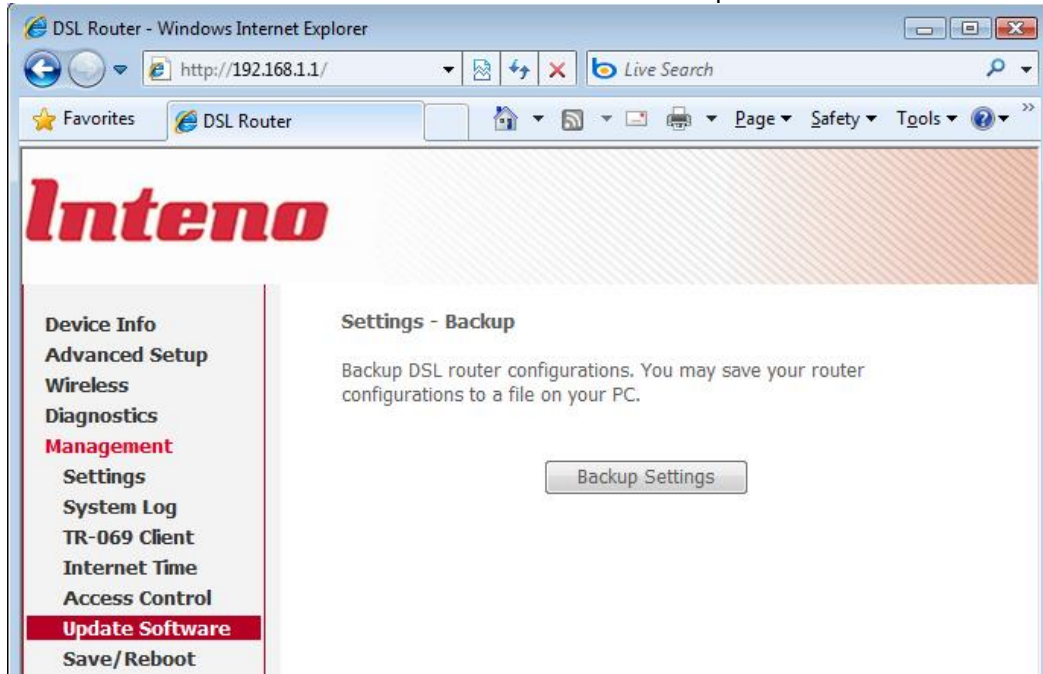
DSL Router - Windows Internet Explorer

http://192.168.1.1/

Live Search

Favorites

DSL Router

Page ▾ Safety ▾ Tools ▾

Inteno

Device Info
Advanced Setup
Wireless
Diagnostics
Management
Settings
System Log
TR-069 Client
Internet Time
Access Control
Update Software
Save/Reboot

Settings - Backup

Backup DSL router configurations. You may save your router configurations to a file on your PC.

Backup Settings